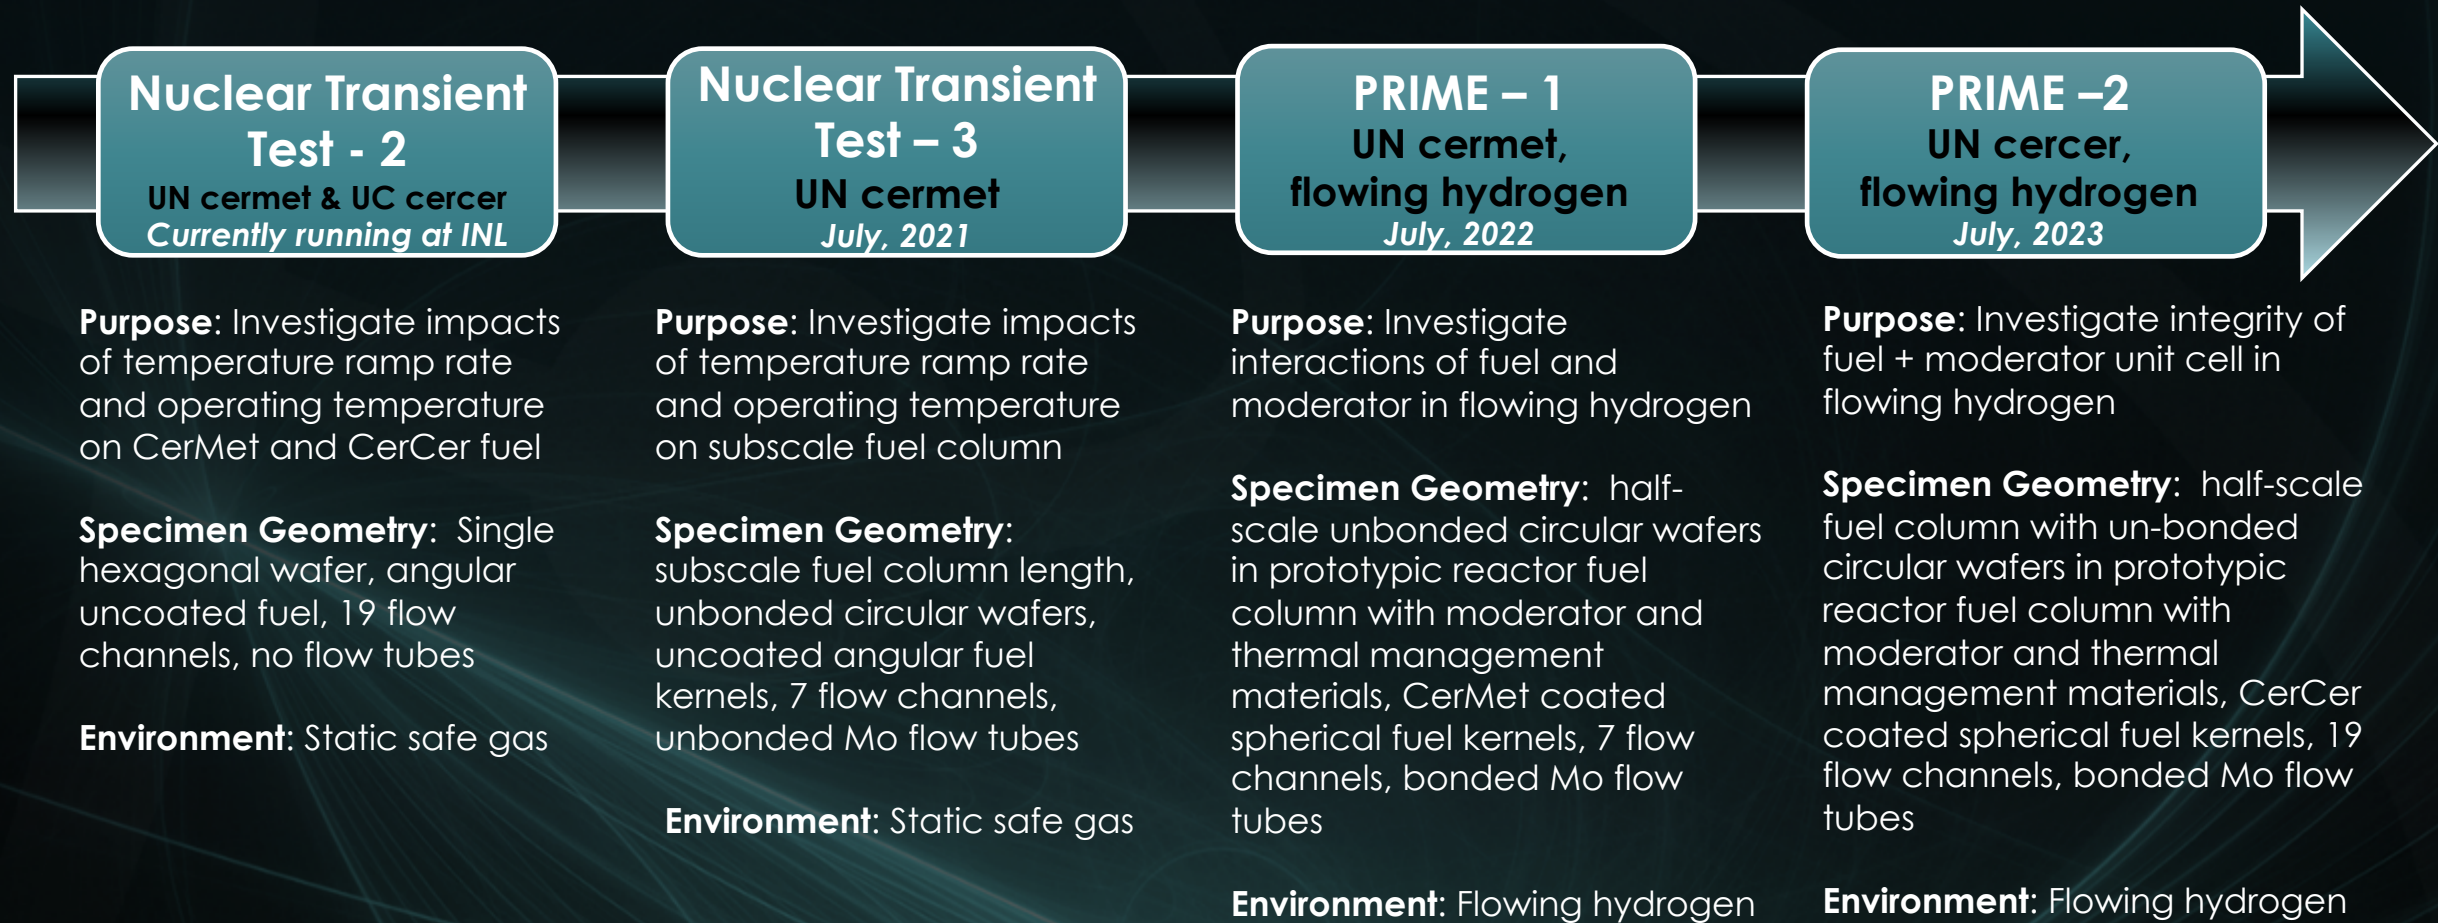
Nuclear Transient Test - 2
UN cermet & UC cercer
Currently running at INL

Purpose: Investigate impacts of temperature ramp rate and operating temperature on CerMet and CerCer fuel

Specimen Geometry: Single hexagonal wafer, angular uncoated fuel, 19 flow channels, no flow tubes

Environment: Static safe gas

Nuclear Transient Test – 3
UN cermet
July, 2021

Purpose: Investigate impacts of temperature ramp rate and operating temperature on subscale fuel column

Specimen Geometry: subscale fuel column length, unbonded circular wafers, uncoated angular fuel kernels, 7 flow channels, unbonded Mo flow tubes

Environment: Static safe gas

PRIME – 1
UN cermet, flowing hydrogen
July, 2022

Purpose: Investigate interactions of fuel and moderator in flowing hydrogen

Specimen Geometry: half-scale unbonded circular wafers in prototypic reactor fuel column with moderator and thermal management materials, CerMet coated spherical fuel kernels, 7 flow channels, bonded Mo flow tubes

Environment: Flowing hydrogen

PRIME –2
UN cercer, flowing hydrogen
July, 2023

Purpose: Investigate integrity of fuel + moderator unit cell in flowing hydrogen

Specimen Geometry: half-scale fuel column with un-bonded circular wafers in prototypic reactor fuel column with moderator and thermal management materials, CerCer coated spherical fuel kernels, 19 flow channels, bonded Mo flow tubes

Environment: Flowing hydrogen